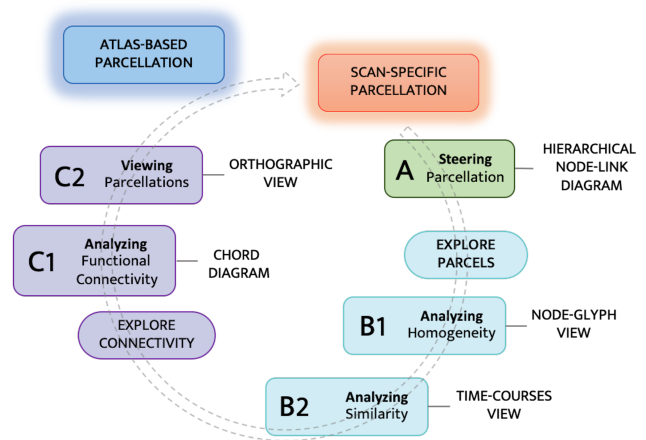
ATLAS-BASED PARCELLATION

SCAN-SPECIFIC PARCELLATION

C2 Viewing Parcellations

ORTHOGRAPHIC VIEW

A Steering Parcellation

HIERARCHICAL NODE-LINK DIAGRAM

C1 Analyzing Functional Connectivity

CHORD DIAGRAM

EXPLORE PARCELS

EXPLORE CONNECTIVITY

B1 Analyzing Homogeneity

NODE-GLYPH VIEW

B2 Analyzing Similarity

TIME-COURSES VIEW